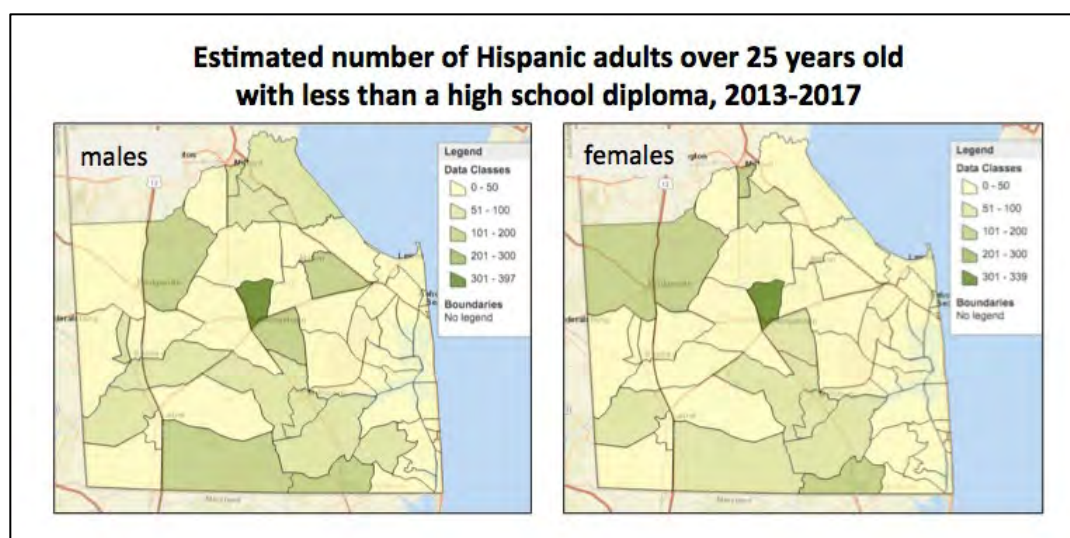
Estimated number of Hispanic adults over 25 years old with less than a high school diploma, 2013-2017

males

Legend
Data Classes
0 - 50
51 - 100
101 - 200
201 - 300
301 - 397
Boundaries
No legend

females

Legend
Data Classes
0 - 50
51 - 100
101 - 200
201 - 300
301 - 339
Boundaries
No legend